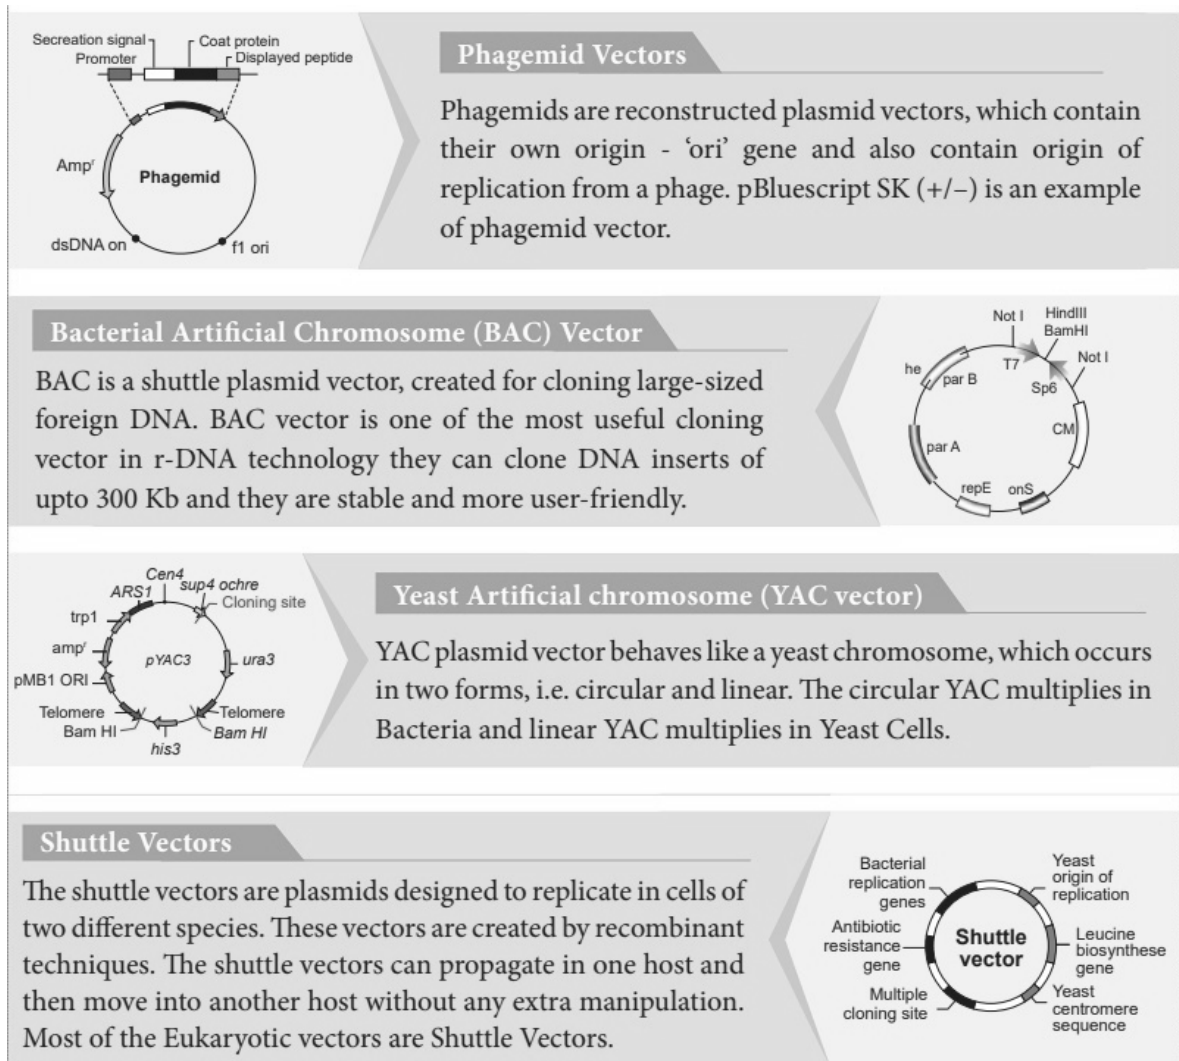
Secreation signal
Promoter
Coat protein
Displayed peptide
Amp$^r$
Phagemid
dsDNA on
f1 ori

Phagemid Vectors

Phagemids are reconstructed plasmid vectors, which contain their own origin - 'ori' gene and also contain origin of replication from a phage. pBluescript SK (+/–) is an example of phagemid vector.

Bacterial Artificial Chromosome (BAC) Vector

BAC is a shuttle plasmid vector, created for cloning large-sized foreign DNA. BAC vector is one of the most useful cloning vector in r-DNA technology they can clone DNA inserts of upto 300 Kb and they are stable and more user-friendly.

Not I
HindIII
BamHI
Not I
T7
Sp6
he
par B
CM
par A
repE
onS

Cen4
ARS1
sup4 ochre
Cloning site
trp1
amp$^r$
pYAC3
ura3
pMB1 ORI
Telomere
Bam HI
Telomere
Bam HI
his3

Yeast Artificial chromosome (YAC vector)

YAC plasmid vector behaves like a yeast chromosome, which occurs in two forms, i.e. circular and linear. The circular YAC multiplies in Bacteria and linear YAC multiplies in Yeast Cells.

Shuttle Vectors

The shuttle vectors are plasmids designed to replicate in cells of two different species. These vectors are created by recombinant techniques. The shuttle vectors can propagate in one host and then move into another host without any extra manipulation. Most of the Eukaryotic vectors are Shuttle Vectors.

Bacterial replication genes
Yeast origin of replication
Antibiotic resistance gene
Shuttle vector
Leucine biosynthese gene
Multiple cloning site
Yeast centromere sequence